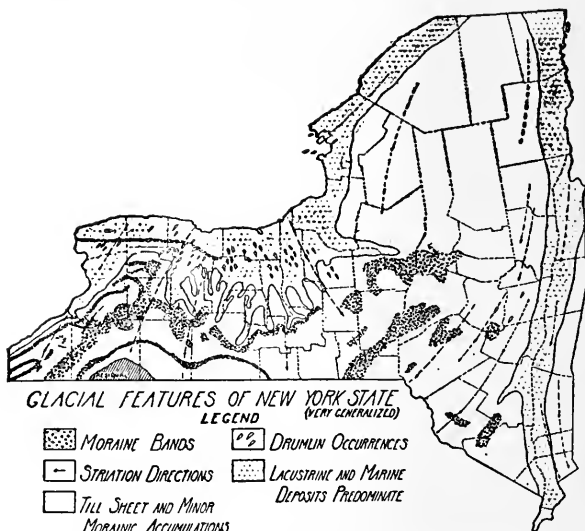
GLACIAL FEATURES OF NEW YORK STATE (VERY GENERALIZED)
LEGEND
MORAINE BANDS
DRUMLIN OCCURRENCES
STRIATION DIRECTIONS
LACUSTRINE AND MARINE DEPOSITS PREDOMINATE
TILL SHEET AND MINOR MORAINIC ACCUMULATIONS